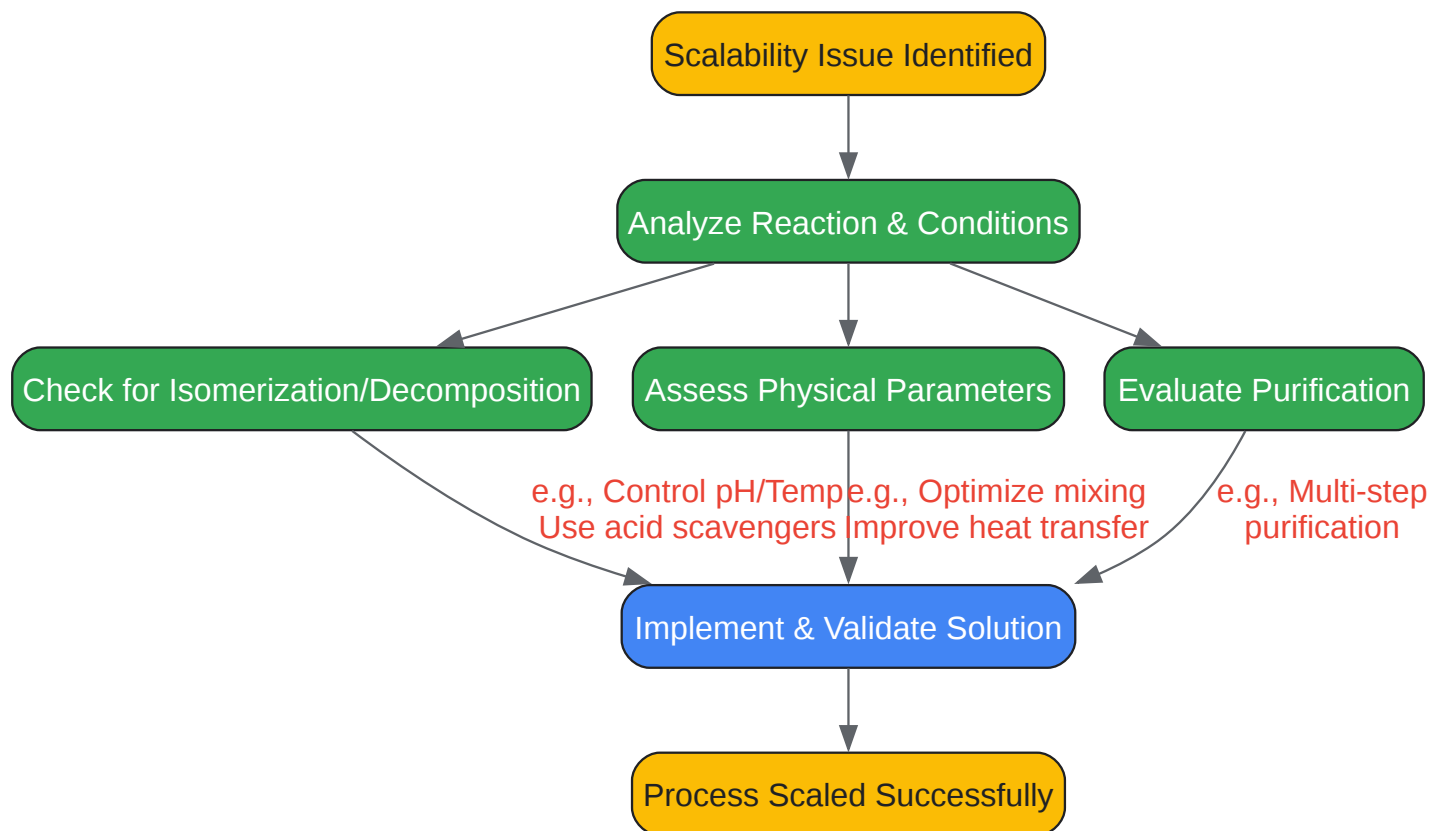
Scalability Issue Identified

Analyze Reaction & Conditions

Check for Isomerization/Decomposition

Assess Physical Parameters

Evaluate Purification

e.g., Control pH/Temp
Use acid scavengers

e.g., Optimize mixing
Improve heat transfer

e.g., Multi-step
purification

Implement & Validate Solution

Process Scaled Successfully